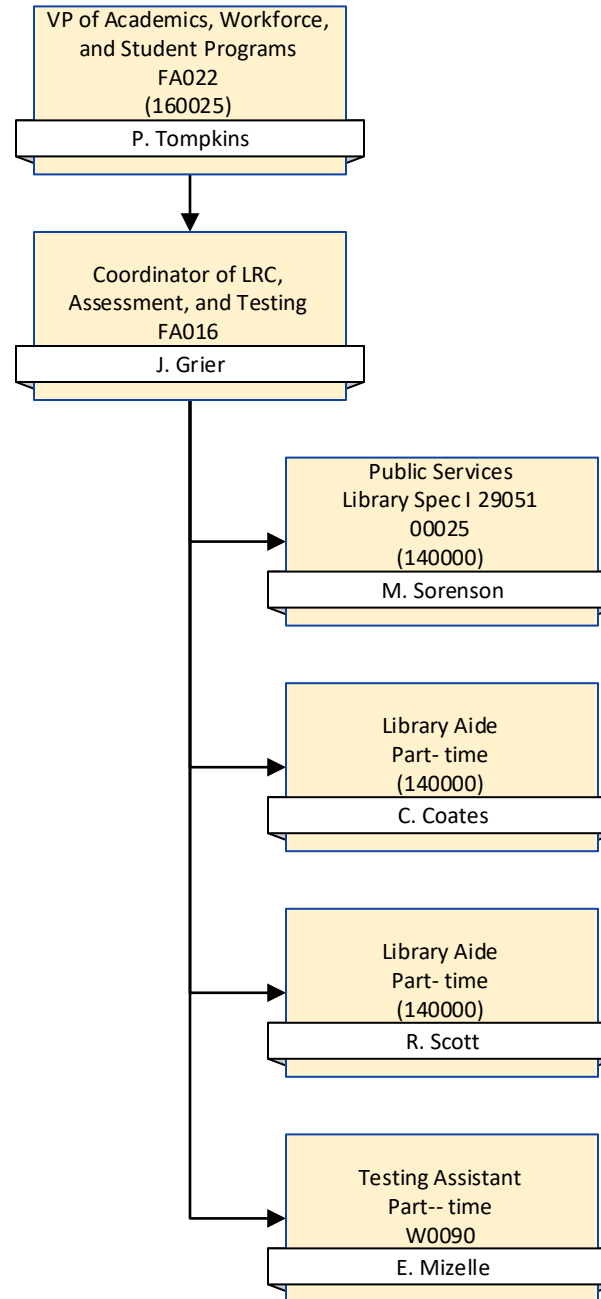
VP of Academics, Workforce, and Student Programs
FA022
(160025)
P. Tompkins

Coordinator of LRC, Assessment, and Testing
FA016
J. Grier

Public Services
Library Spec I 29051
00025
(140000)
M. Sorenson

Library Aide
Part- time
(140000)
C. Coates

Library Aide
Part- time
(140000)
R. Scott

Testing Assistant
Part-- time
W0090
E. Mizelle